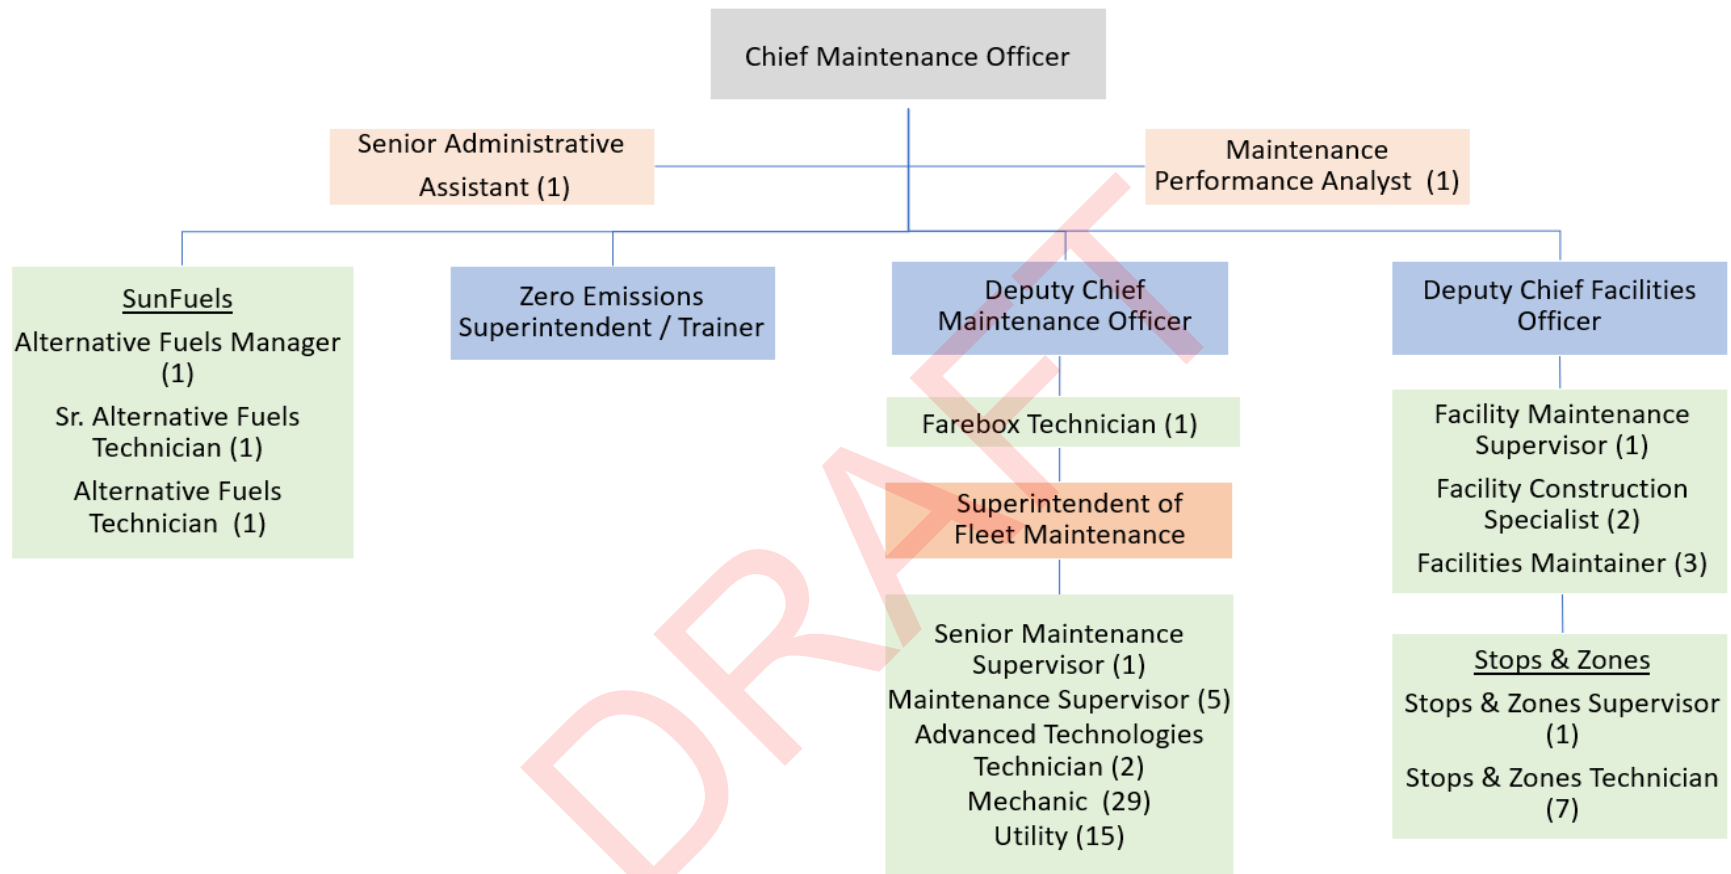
Chief Maintenance Officer

Senior Administrative Assistant (1)

Maintenance Performance Analyst (1)

SunFuels
Alternative Fuels Manager (1)
Sr. Alternative Fuels Technician (1)
Alternative Fuels Technician (1)

Zero Emissions Superintendent / Trainer

Deputy Chief Maintenance Officer

Farebox Technician (1)

Superintendent of Fleet Maintenance

Senior Maintenance Supervisor (1)
Maintenance Supervisor (5)
Advanced Technologies Technician (2)
Mechanic (29)
Utility (15)

Deputy Chief Facilities Officer

Facility Maintenance Supervisor (1)
Facility Construction Specialist (2)
Facilities Maintainer (3)

Stops & Zones
Stops & Zones Supervisor (1)
Stops & Zones Technician (7)

DRAFT